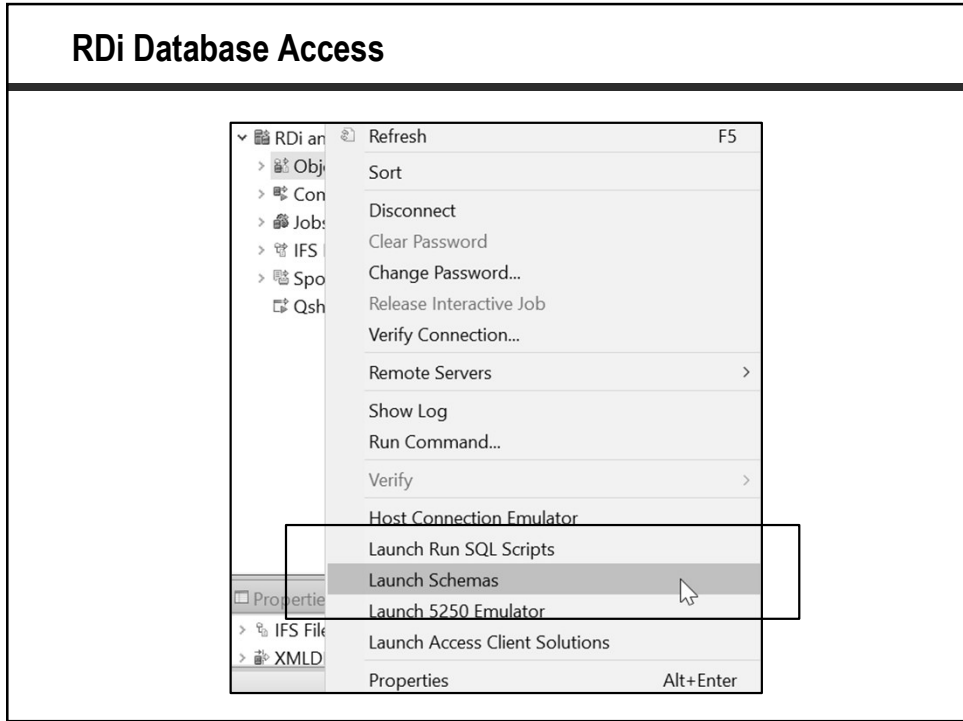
RDi Database Access

RDi an
Obj
Con
Jobs
IFS
Spo
Qsh

Refresh F5
Sort
Disconnect
Clear Password
Change Password...
Release Interactive Job
Verify Connection...
Remote Servers
Show Log
Run Command...
Verify
Host Connection Emulator
Launch Run SQL Scripts
Launch Schemas
Launch 5250 Emulator
Launch Access Client Solutions
Properties Alt+Enter

Propertie
IFS File
XMLD